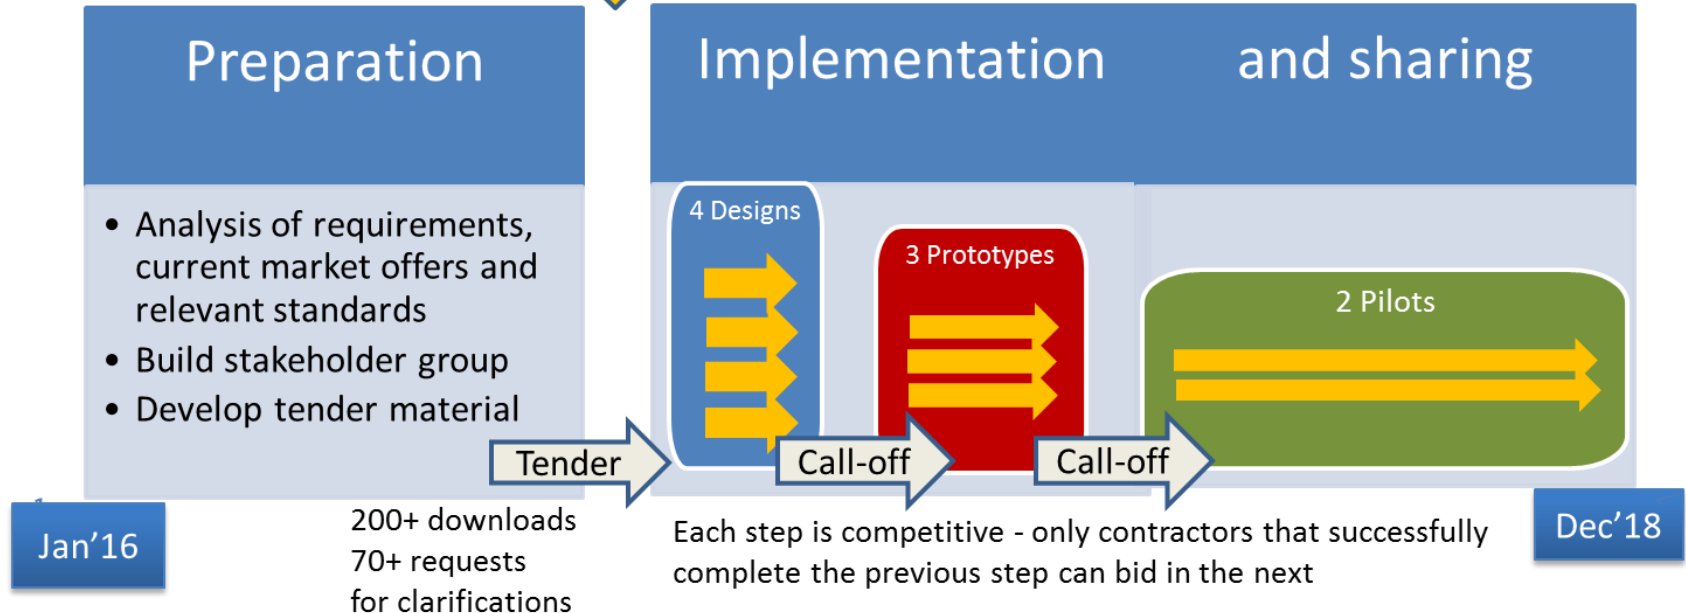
Preparation

Implementation and sharing

- Analysis of requirements, current market offers and relevant standards
- Build stakeholder group
- Develop tender material

4 Designs

3 Prototypes

2 Pilots

Tender

Call-off

Call-off

Jan'16

200+ downloads
70+ requests
for clarifications

Each step is competitive - only contractors that successfully complete the previous step can bid in the next

Dec'18